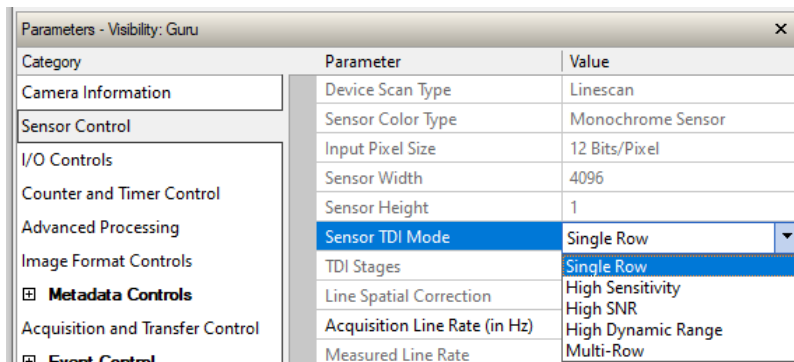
Parameters - Visibility: Guru ×

Category
Camera Information
Sensor Control
I/O Controls
Counter and Timer Control
Advanced Processing
Image Format Controls
⊞ Metadata Controls
Acquisition and Transfer Control
⊞ Event Control

| Parameter | Value |
|---|---|
| Device Scan Type | Linescan |
| Sensor Color Type | Monochrome Sensor |
| Input Pixel Size | 12 Bits/Pixel |
| Sensor Width | 4096 |
| Sensor Height | 1 |
| Sensor TDI Mode | Single Row |
| TDI Stages | |
| Line Spatial Correction | |
| Acquisition Line Rate (in Hz) | |
| Measured Line Rate | |

Single Row
High Sensitivity
High SNR
High Dynamic Range
Multi-Row